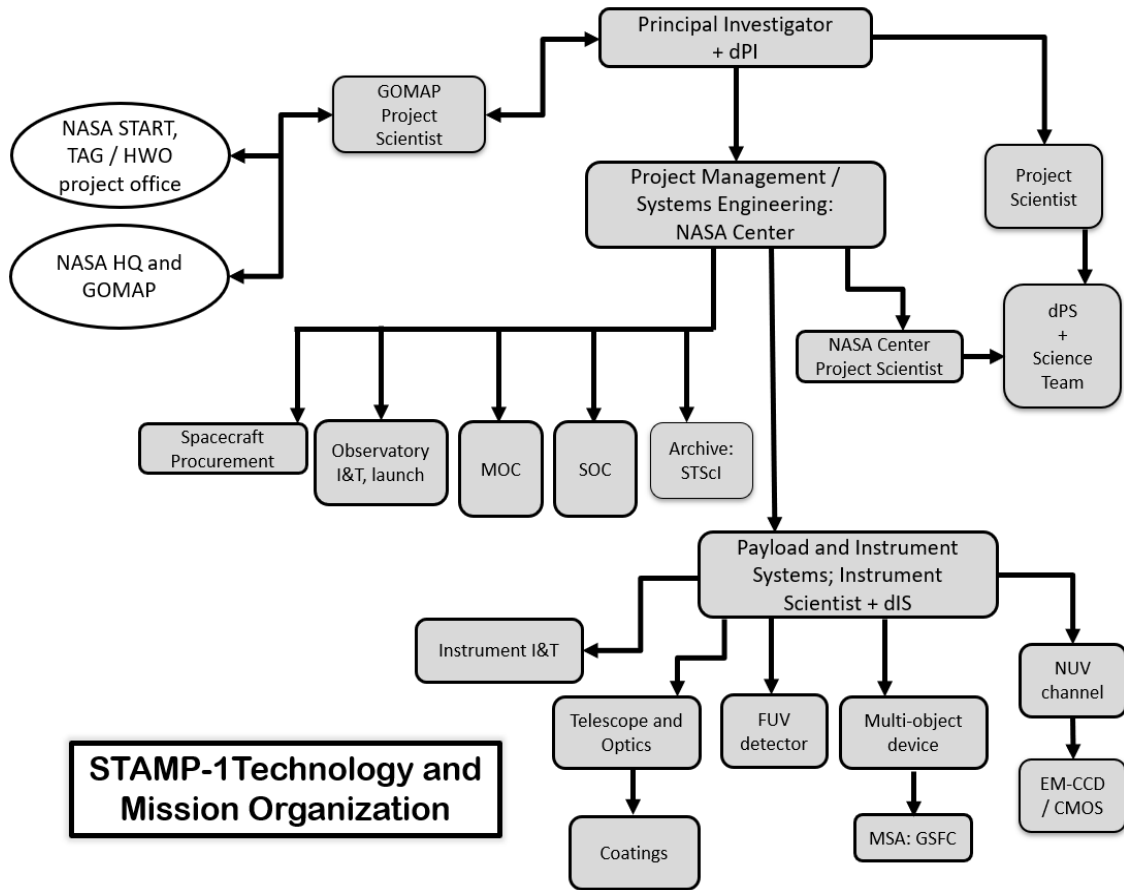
Principal Investigator + dPI

GOMAP Project Scientist

NASA START, TAG / HWO project office

NASA HQ and GOMAP

Project Management / Systems Engineering: NASA Center

Project Scientist

dPS + Science Team

NASA Center Project Scientist

Spacecraft Procurement

Observatory I&T, launch

MOC

SOC

Archive: STScI

Payload and Instrument Systems; Instrument Scientist + dIS

Instrument I&T

Telescope and Optics

FUV detector

Multi-object device

NUV channel

EM-CCD / CMOS

Coatings

MSA: GSFC

STAMP-1Technology and Mission Organization